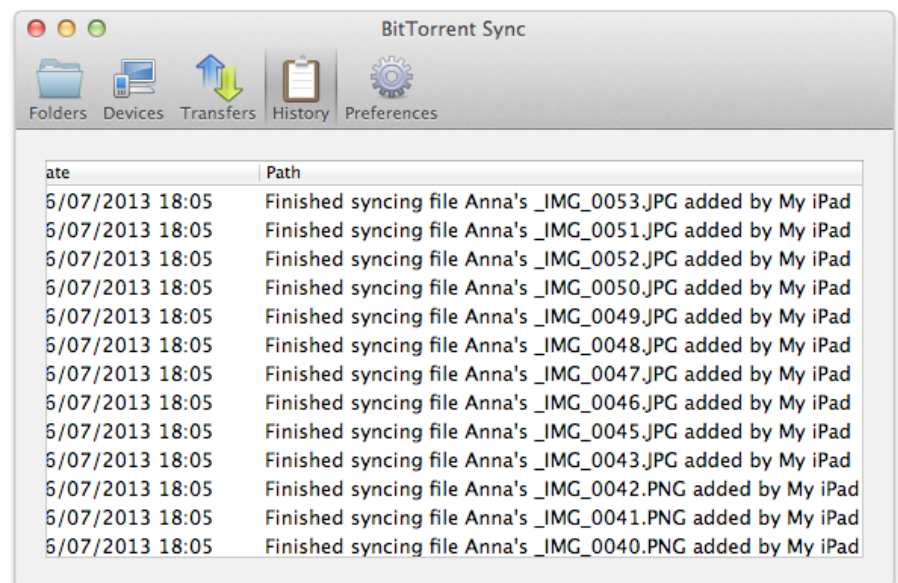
BitTorrent Sync

Folders Devices Transfers History Preferences

| ate | Path |
|---|---|
| 6/07/2013 18:05 | Finished syncing file Anna's _IMG_0053.JPG added by My iPad |
| 6/07/2013 18:05 | Finished syncing file Anna's _IMG_0051.JPG added by My iPad |
| 6/07/2013 18:05 | Finished syncing file Anna's _IMG_0052.JPG added by My iPad |
| 6/07/2013 18:05 | Finished syncing file Anna's _IMG_0050.JPG added by My iPad |
| 6/07/2013 18:05 | Finished syncing file Anna's _IMG_0049.JPG added by My iPad |
| 6/07/2013 18:05 | Finished syncing file Anna's _IMG_0048.JPG added by My iPad |
| 6/07/2013 18:05 | Finished syncing file Anna's _IMG_0047.JPG added by My iPad |
| 6/07/2013 18:05 | Finished syncing file Anna's _IMG_0046.JPG added by My iPad |
| 6/07/2013 18:05 | Finished syncing file Anna's _IMG_0045.JPG added by My iPad |
| 6/07/2013 18:05 | Finished syncing file Anna's _IMG_0043.JPG added by My iPad |
| 6/07/2013 18:05 | Finished syncing file Anna's _IMG_0042.PNG added by My iPad |
| 6/07/2013 18:05 | Finished syncing file Anna's _IMG_0041.PNG added by My iPad |
| 6/07/2013 18:05 | Finished syncing file Anna's _IMG_0040.PNG added by My iPad |